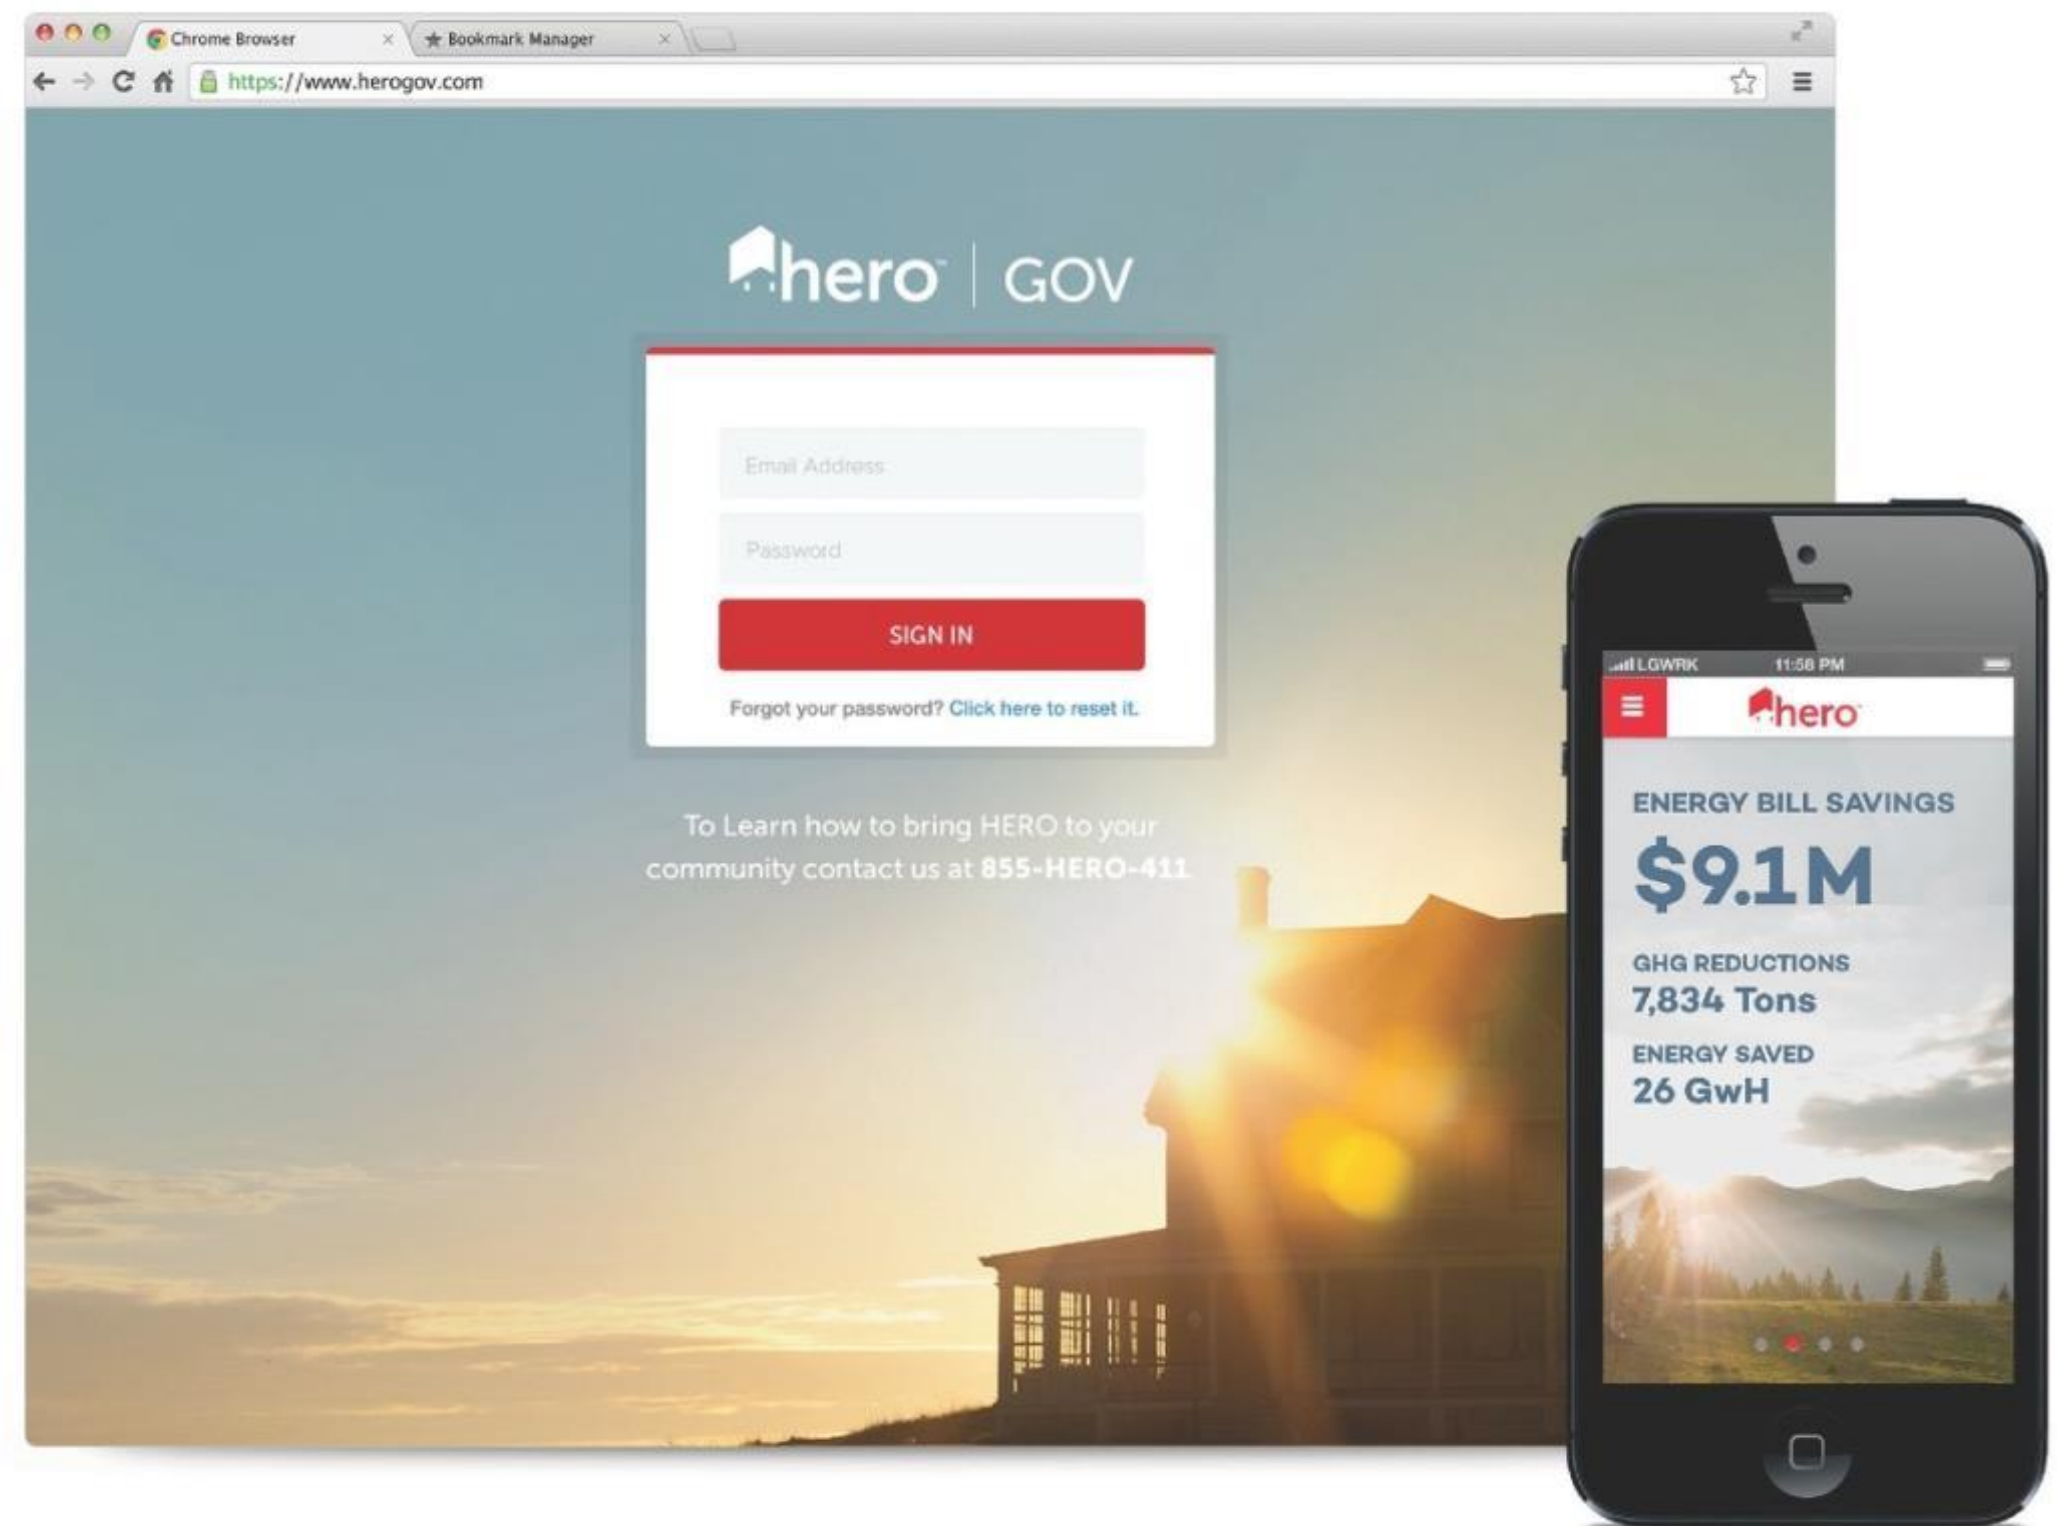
Chrome Browser
Bookmark Manager
https://www.herogov.com

hero™ | GOV

Email Address

Password

SIGN IN

Forgot your password? Click here to reset it.

To Learn how to bring HERO to your community contact us at 855-HERO-411

LGWRK 11:58 PM

hero™

ENERGY BILL SAVINGS
$9.1M

GHG REDUCTIONS
7,834 Tons

ENERGY SAVED
26 GwH